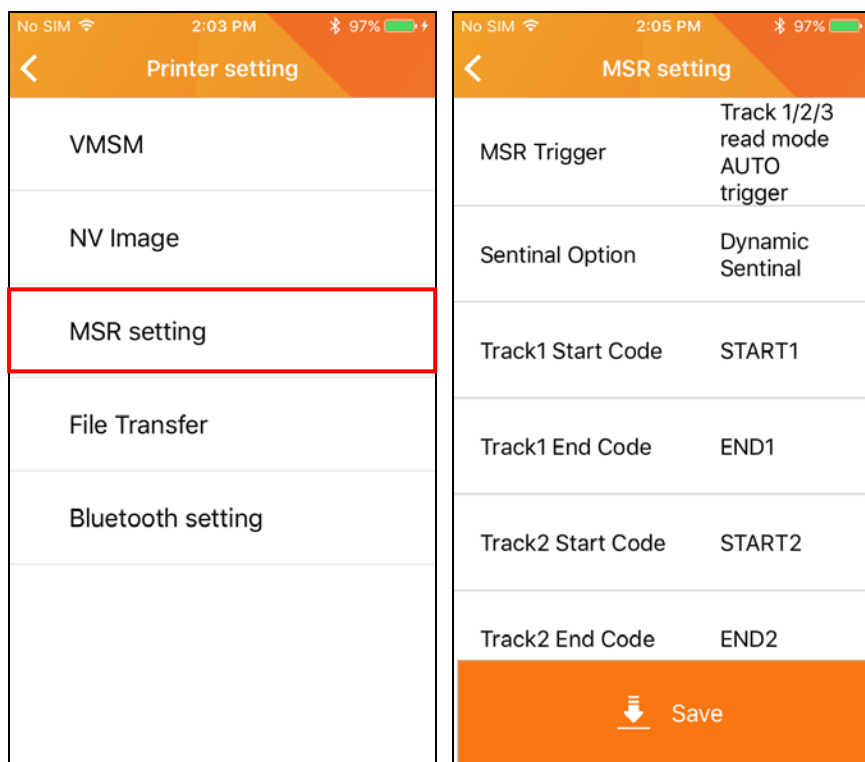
No SIM 2:03 PM 97%

Printer setting

VMSM

NV Image

MSR setting

File Transfer

Bluetooth setting

No SIM 2:05 PM 97%

MSR setting

| | |
|---|---|
| MSR Trigger | Track 1/2/3 read mode AUTO trigger |
| Sentinal Option | Dynamic Sentinal |
| Track1 Start Code | START1 |
| Track1 End Code | END1 |
| Track2 Start Code | START2 |
| Track2 End Code | END2 |

Save